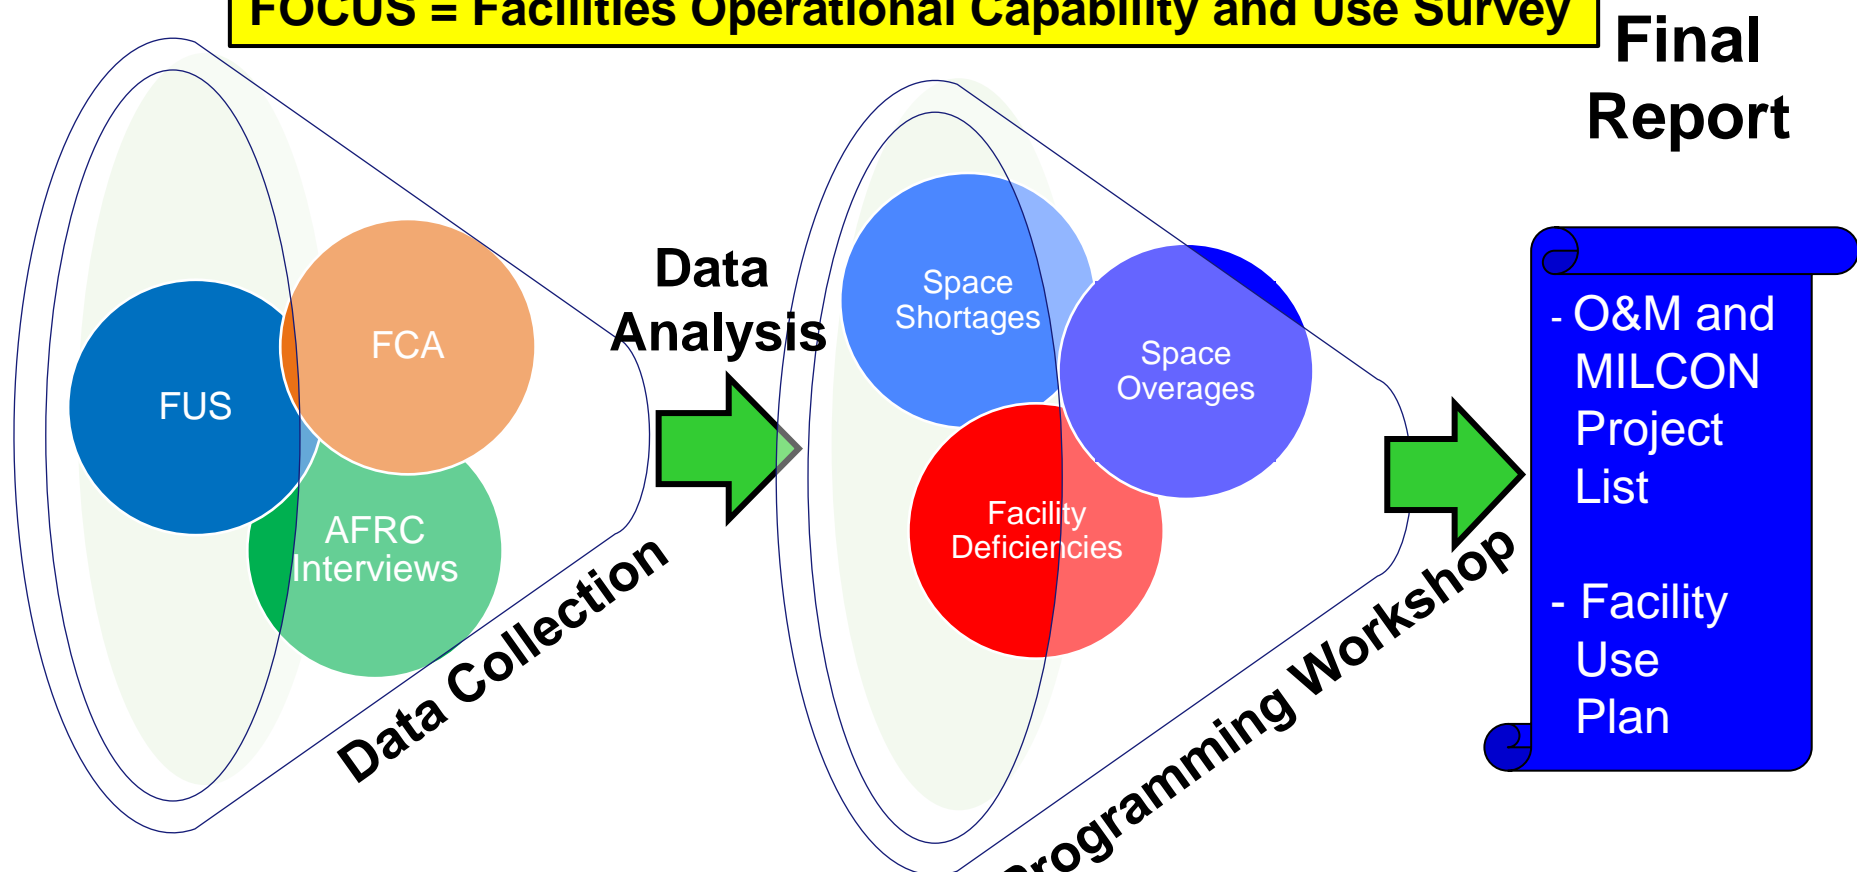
FOCUS = Facilities Operational Capability and Use Survey

Final Report

FUS

FCA

AFRC Interviews

Data Collection

Data Analysis

Space Shortages

Space Overages

Facility Deficiencies

Programming Workshop

- O&M and MILCON Project List

- Facility Use Plan